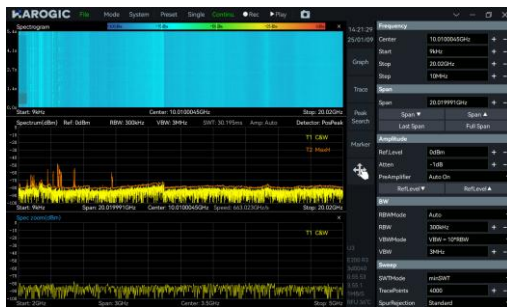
HAROGIC File Mode System Preset Single Continu. ●Rec ▶Play

Spectrogram

Start: 9kHz Center: 10.010004.5GHz Stop: 20.020GHz

Spectrum(dBm) Ref: 0dBm RBW: 300kHz VBW: 3MHz SWT: 30.195ms Amp: Auto Detector: PosPeak

T1 C&W
T2 MaxH

Start: 9kHz Span: 20.019991GHz Center: 10.010004.5GHz Speed: 663.023GHz/s Stop: 20.020GHz

Spec zoom(dBm)

T1 C&W

Start: 2GHz Span: 3GHz Center: 3.5GHz Stop: 5GHz

14:21:29
25/01/09

Graph

Trace

Peak Search

Marker

Frequency
Center 10.010004.5GHz
Start 9kHz
Stop 20.020GHz
Step 10MHz

Span
Span 20.019991GHz
Span ▼ Span ▲
Last Span Full Span

Amplitude
Ref.Level 0dBm
Atten -1dB
PreAmplifier Auto On
RefLevel▼ RefLevel▲

BW
RBWMode Auto
RBW 300kHz
VBWMode VBW = 10*RBW
VBW 3MHz

Sweep
SWTMode minSWT
TracePoints 4000
SpurRejection Standard